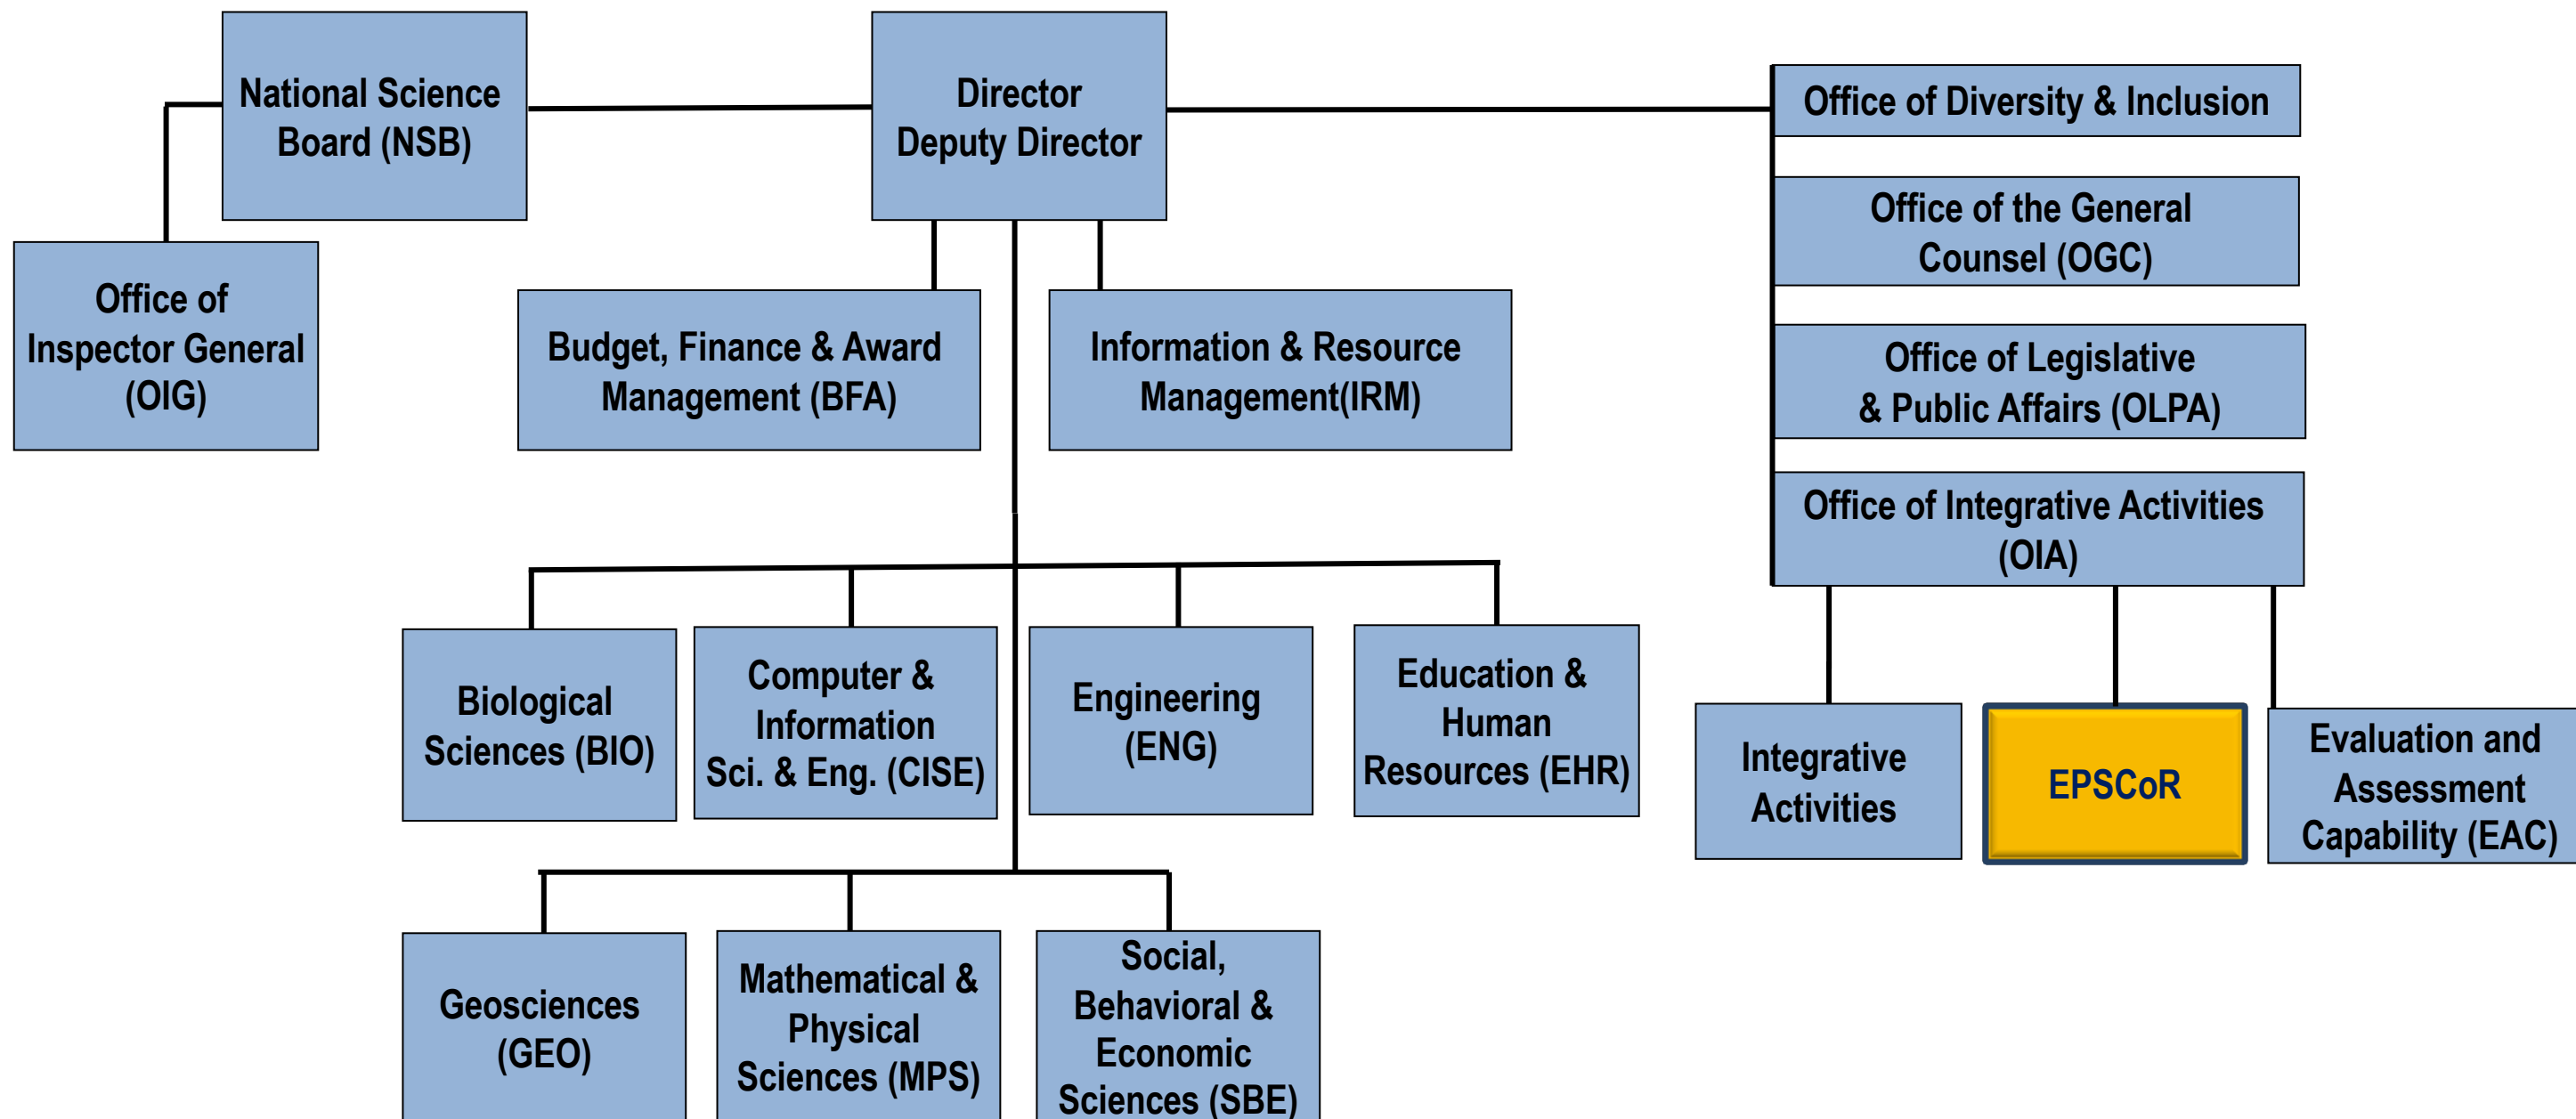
National Science Board (NSB)

Director
Deputy Director

Office of Diversity & Inclusion

Office of the General Counsel (OGC)

Office of Inspector General (OIG)

Budget, Finance & Award Management (BFA)

Information & Resource Management(IRM)

Office of Legislative & Public Affairs (OLPA)

Office of Integrative Activities (OIA)

Biological Sciences (BIO)

Computer & Information Sci. & Eng. (CISE)

Engineering (ENG)

Education & Human Resources (EHR)

Integrative Activities

EPSCoR

Evaluation and Assessment Capability (EAC)

Geosciences (GEO)

Mathematical & Physical Sciences (MPS)

Social, Behavioral & Economic Sciences (SBE)